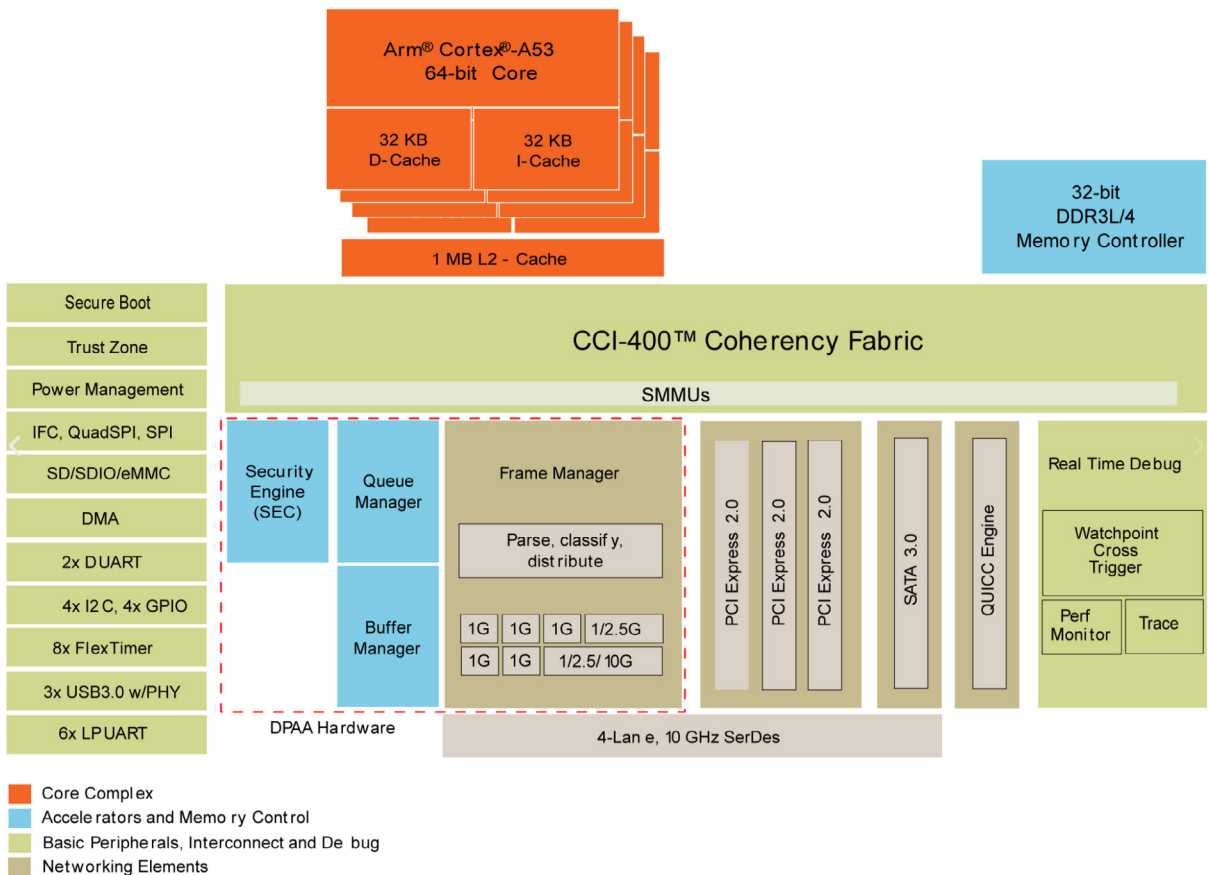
Arm® Cortex®-A53
64-bit Core

32 KB
D-Cache

32 KB
I-Cache

1 MB L2 - Cache

32-bit
DDR3L/4
Memo ry Controller

Secure Boot

Trust Zone

Power Management

IFC, QuadSPI, SPI

SD/SDIO/eMMC

DMA

2x DUART

4x I2 C, 4x GPIO

8x FlexTimer

3x USB3.0 w/PHY

6x LPUART

CCI-400™ Coherency Fabric

SMMUs

Security Engine (SEC)

Queue Manager

Buffer Manager

Frame Manager

Parse, classif y, dist ribute

| 1G | 1G | 1G | 1/2.5G |
|---|---|---|---|
| 1G | 1G | 1/2.5/ 10G | |

DPAA Hardware

PCI Express 2.0

PCI Express 2.0

PCI Express 2.0

SATA 3.0

QUICC Engine

Real Time Debug

Watchpoint Cross Trigger

Perf Monitor

Trace

4-Lan e, 10 GHz SerDes

Core Complex
Accele rators and Memo ry Control
Basic Periphe rals, Interconnect and De bug
Networking Elements